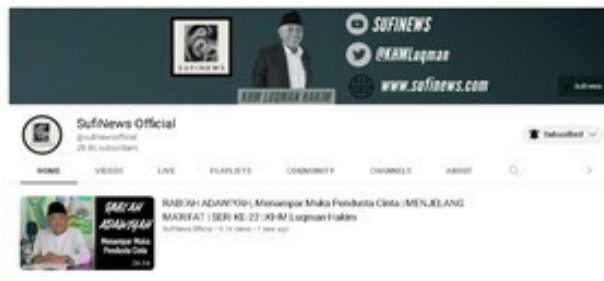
SUFINEWS

KHM LUQMAN HAKIM

SUFINEWS

@KHMLuqman

www.sufinews.com

Sufinews

SufiNews Official
@sufinewsofficial
28.9K subscribers

Subscribed

HOME VIDEOS LIVE PLAYLISTS COMMUNITY CHANNELS ABOUT

RABIAH ADAWIYAH
Menampar Muka Pendusta Cinta
39:54

RABIAH ADAWIYAH | Menampar Muka Pendusta Cinta | MENJELANG MARIFAT | SERI KE-22 | KHM Luqman Hakim
SufiNews Official • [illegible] views • 1 year ago